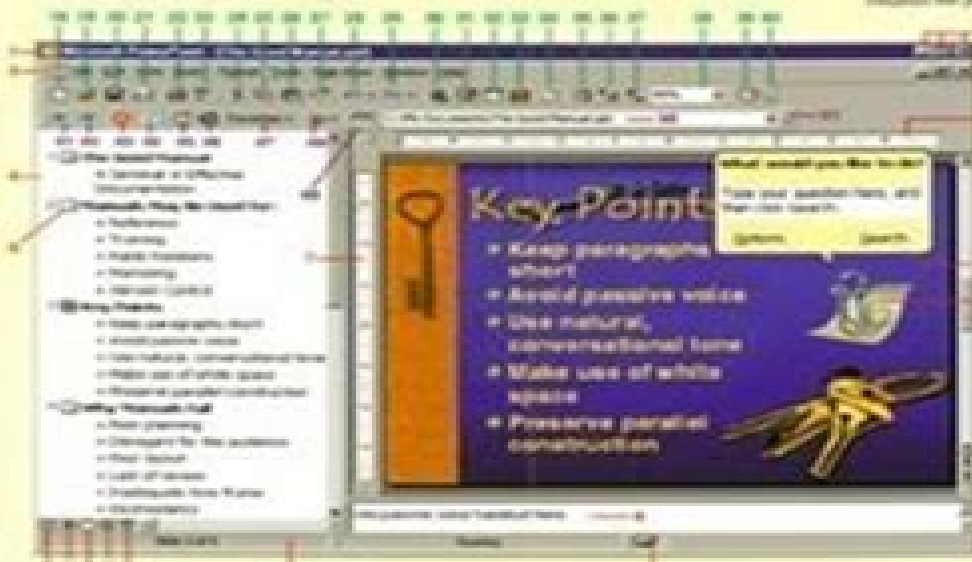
Key Points
Keep paragraphs short
Avoid passive voice
Use natural, conversational tone
Make use of white space
Preserve parallel construction

What would you like to do?
Type your question here, and then click Search.
Options
Search

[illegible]